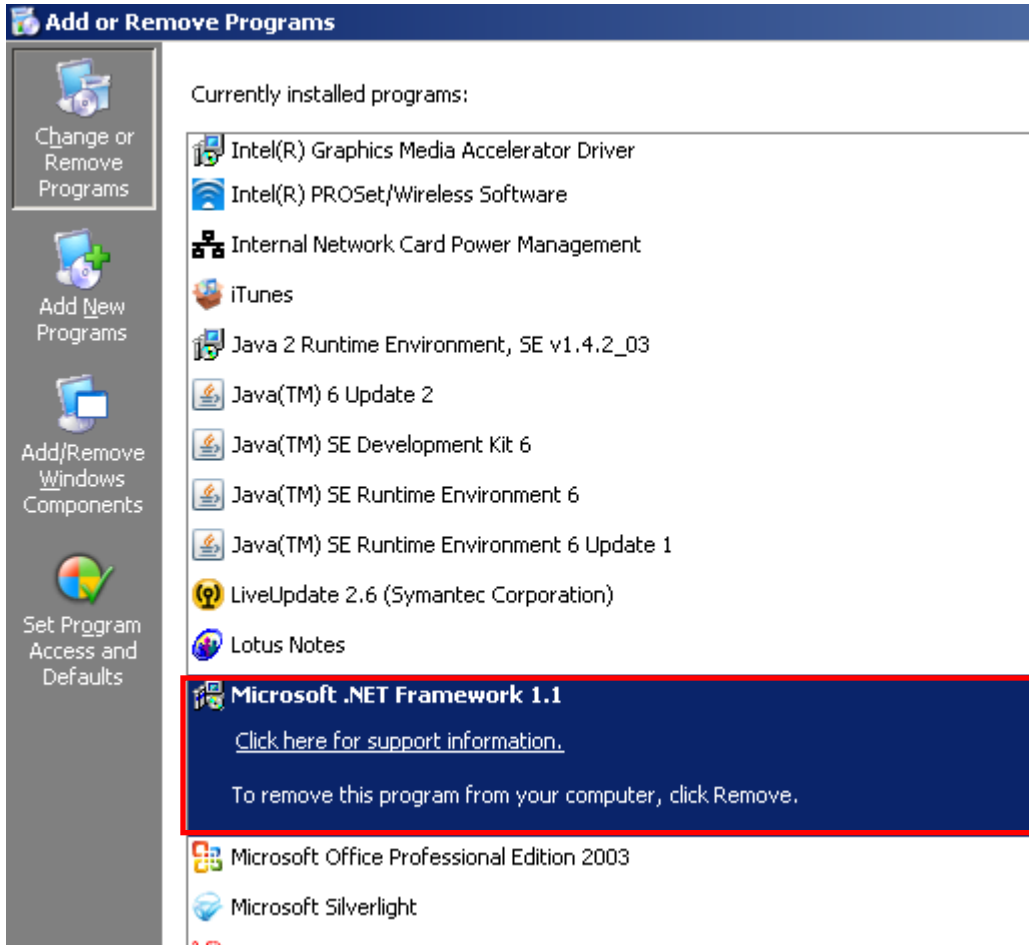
Add or Remove Programs

Change or Remove Programs

Add New Programs

Add/Remove Windows Components

Set Program Access and Defaults

Currently installed programs:

Intel(R) Graphics Media Accelerator Driver

Intel(R) PROSet/Wireless Software

Internal Network Card Power Management

iTunes

Java 2 Runtime Environment, SE v1.4.2_03

Java(TM) 6 Update 2

Java(TM) SE Development Kit 6

Java(TM) SE Runtime Environment 6

Java(TM) SE Runtime Environment 6 Update 1

LiveUpdate 2.6 (Symantec Corporation)

Lotus Notes

Microsoft .NET Framework 1.1

Click here for support information.

To remove this program from your computer, click Remove.

Microsoft Office Professional Edition 2003

Microsoft Silverlight